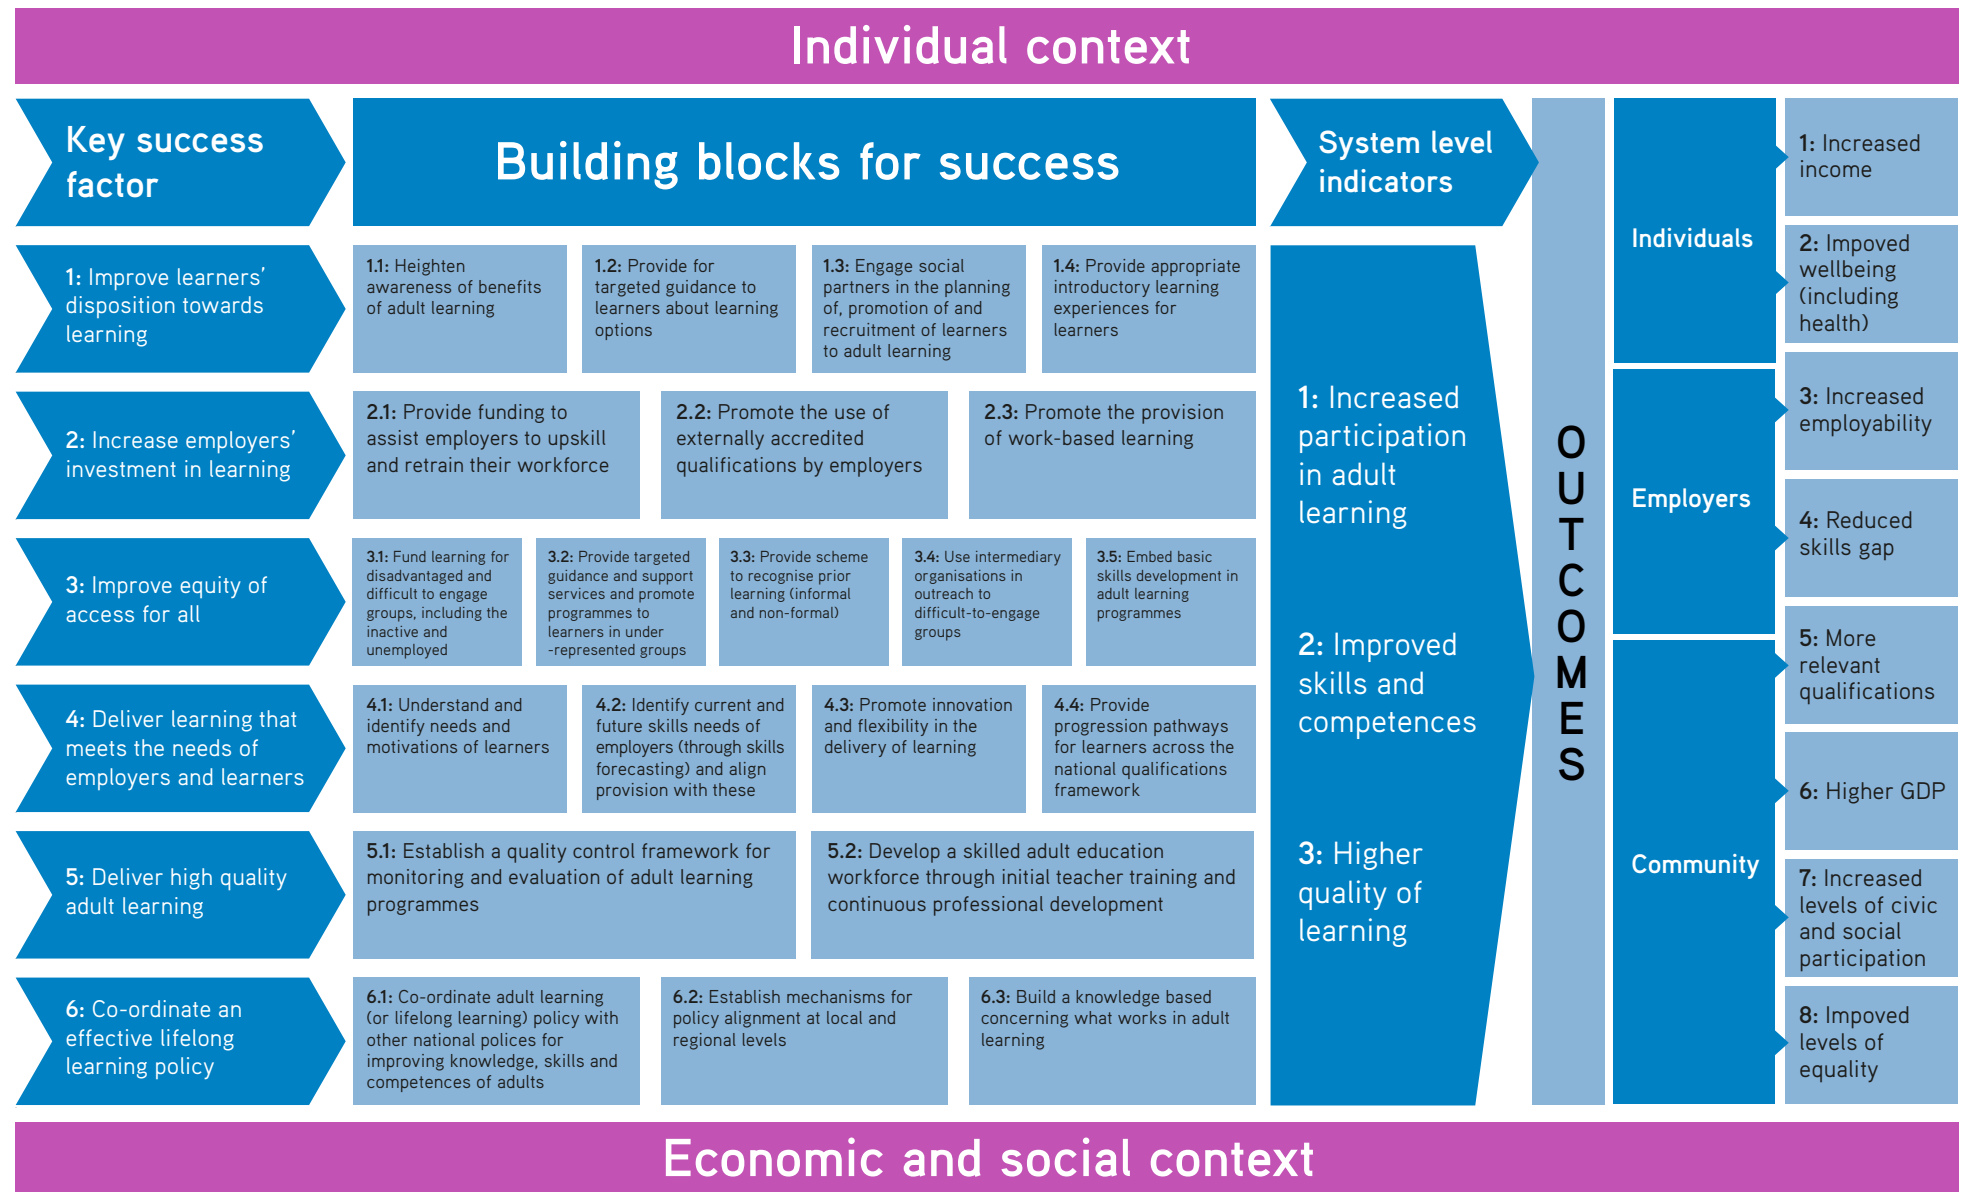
Individual context

Key success factor

Building blocks for success

System level indicators

1: Improve learners' disposition towards learning

1.1: Heighten awareness of benefits of adult learning

1.2: Provide for targeted guidance to learners about learning options

1.3: Engage social partners in the planning of, promotion of and recruitment of learners to adult learning

1.4: Provide appropriate introductory learning experiences for learners

2: Increase employers' investment in learning

2.1: Provide funding to assist employers to upskill and retrain their workforce

2.2: Promote the use of externally accredited qualifications by employers

2.3: Promote the provision of work-based learning

3: Improve equity of access for all

3.1: Fund learning for disadvantaged and difficult to engage groups, including the inactive and unemployed

3.2: Provide targeted guidance and support services and promote programmes to learners in under -represented groups

3.3: Provide scheme to recognise prior learning (informal and non-formal)

3.4: Use intermediary organisations in outreach to difficult-to-engage groups

3.5: Embed basic skills development in adult learning programmes

4: Deliver learning that meets the needs of employers and learners

4.1: Understand and identify needs and motivations of learners

4.2: Identify current and future skills needs of employers (through skills forecasting) and align provision with these

4.3: Promote innovation and flexibility in the delivery of learning

4.4: Provide progression pathways for learners across the national qualifications framework

5: Deliver high quality adult learning

5.1: Establish a quality control framework for monitoring and evaluation of adult learning programmes

5.2: Develop a skilled adult education workforce through initial teacher training and continuous professional development

6: Co-ordinate an effective lifelong learning policy

6.1: Co-ordinate adult learning (or lifelong learning) policy with other national polices for improving knowledge, skills and competences of adults

6.2: Establish mechanisms for policy alignment at local and regional levels

6.3: Build a knowledge based concerning what works in adult learning

1: Increased participation in adult learning

2: Improved skills and competences

3: Higher quality of learning

OUTCOMES

Individuals

Employers

Community

1: Increased income

2: Improved wellbeing (including health)

3: Increased employability

4: Reduced skills gap

5: More relevant qualifications

6: Higher GDP

7: Increased levels of civic and social participation

8: Improved levels of equality

Economic and social context